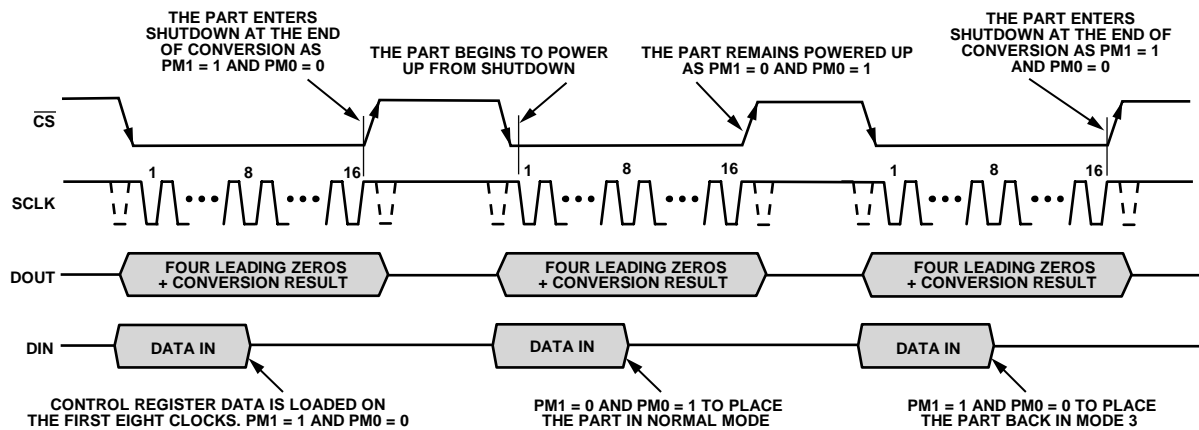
THE PART ENTERS SHUTDOWN AT THE END OF CONVERSION AS PM1 = 1 AND PM0 = 0

THE PART BEGINS TO POWER UP FROM SHUTDOWN

THE PART REMAINS POWERED UP AS PM1 = 0 AND PM0 = 1

THE PART ENTERS SHUTDOWN AT THE END OF CONVERSION AS PM1 = 1 AND PM0 = 0

$\overline{CS}$

SCLK

1 8 16 1 8 16 1 8 16

DOUT

FOUR LEADING ZEROS + CONVERSION RESULT

FOUR LEADING ZEROS + CONVERSION RESULT

FOUR LEADING ZEROS + CONVERSION RESULT

DIN

DATA IN

DATA IN

DATA IN

CONTROL REGISTER DATA IS LOADED ON THE FIRST EIGHT CLOCKS. PM1 = 1 AND PM0 = 0

PM1 = 0 AND PM0 = 1 TO PLACE THE PART IN NORMAL MODE

PM1 = 1 AND PM0 = 0 TO PLACE THE PART BACK IN MODE 3